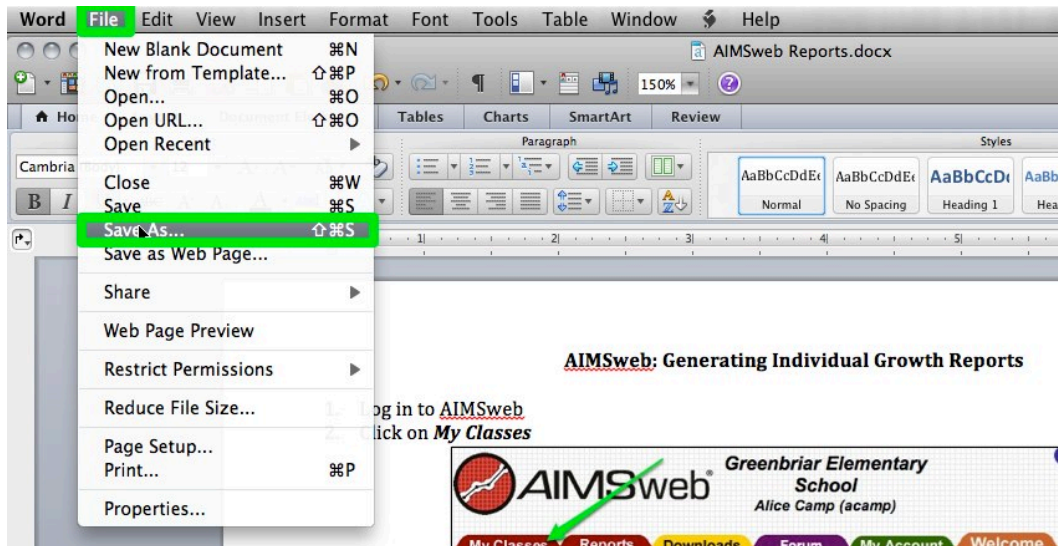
Word File Edit View Insert Format Font Tools Table Window Help

AIMSweb Reports.docx

150%

Home Tables Charts SmartArt Review

Paragraph Styles

Cambria

AaBbCcDdEe Normal
AaBbCcDdEe No Spacing
AaBbCcDc Heading 1
AaBb Hea

New Blank Document ⌘N
New from Template... ⇧⌘P
Open... ⌘O
Open URL... ⇧⌘O
Open Recent
Close ⌘W
Save ⌘S
Save As... ⇧⌘S
Save as Web Page...
Share
Web Page Preview
Restrict Permissions
Reduce File Size...
Page Setup...
Print... ⌘P
Properties...

AIMSweb: Generating Individual Growth Reports

1. Log in to AIMSweb
2. Click on *My Classes*

AIMSweb

Greenbriar Elementary School
Alice Camp (acamp)

My Classes Reports Downloads Forum My Account Welcome